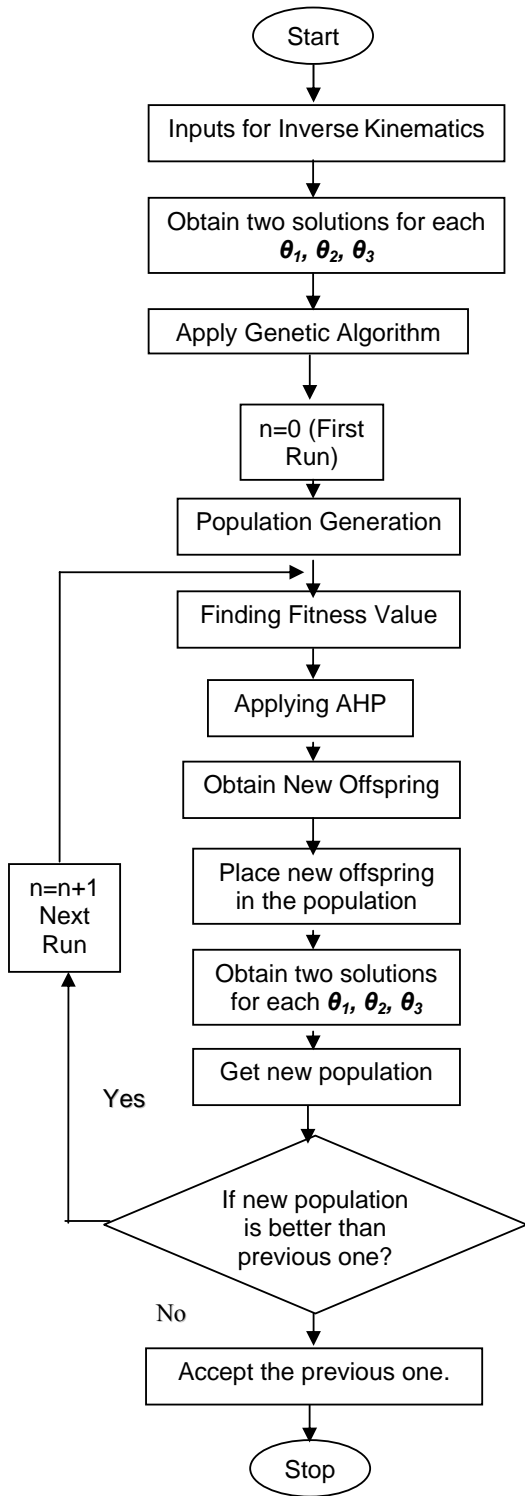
Start

Inputs for Inverse Kinematics

Obtain two solutions for each $\theta_1, \theta_2, \theta_3$

Apply Genetic Algorithm

n=0 (First Run)

Population Generation

Finding Fitness Value

Applying AHP

Obtain New Offspring

Place new offspring in the population

Obtain two solutions for each $\theta_1, \theta_2, \theta_3$

Get new population

n=n+1 Next Run

Yes

If new population is better than previous one?

No

Accept the previous one.

Stop